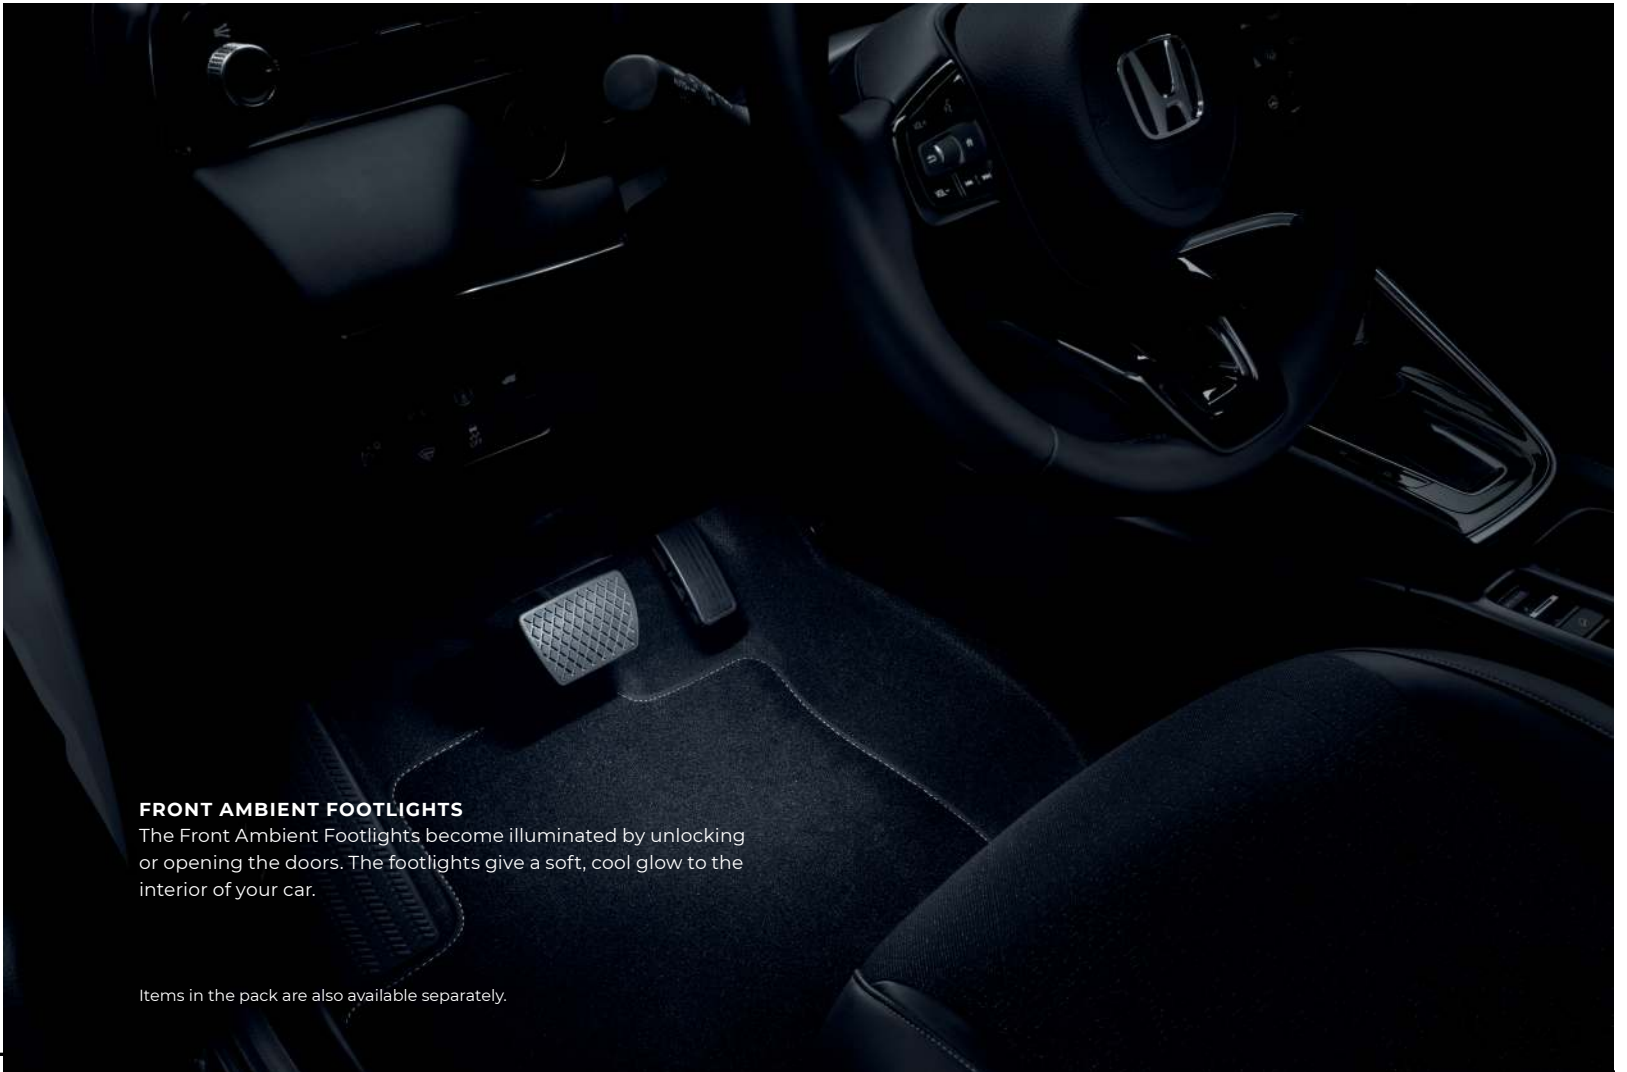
FRONT AMBIENT FOOTLIGHTS
The Front Ambient Footlights become illuminated by unlocking or opening the doors. The footlights give a soft, cool glow to the interior of your car.

Items in the pack are also available separately.